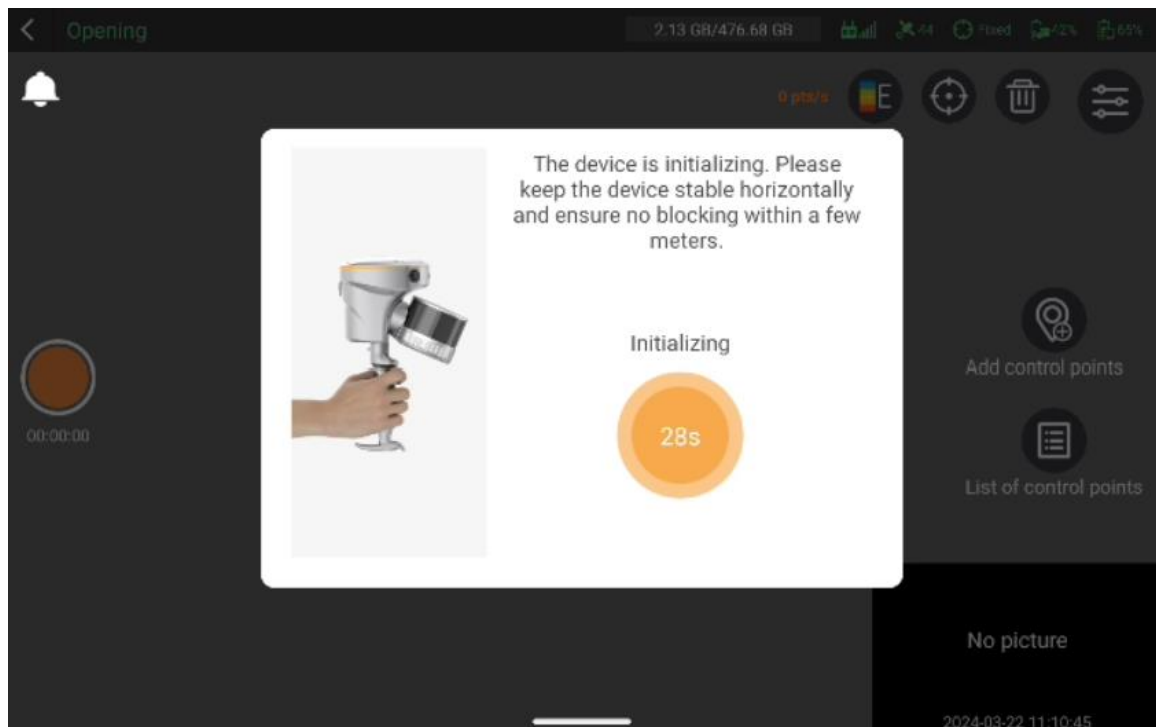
Opening

2.13 GB/476.68 GB

44

Fixed

42%

65%

0 pts/s

E

The device is initializing. Please keep the device stable horizontally and ensure no blocking within a few meters.

Initializing

28s

00:00:00

Add control points

List of control points

No picture

2024-03-22 11:10:45